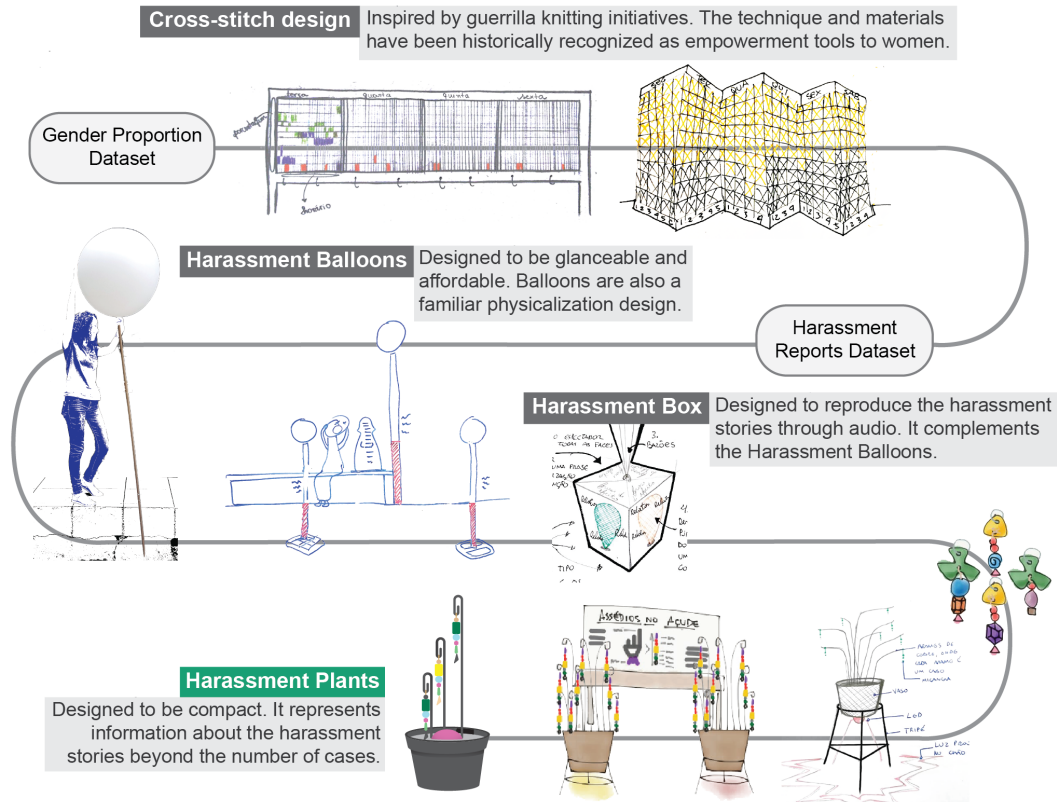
Cross-stitch design Inspired by guerrilla knitting initiatives. The technique and materials have been historically recognized as empowerment tools to women.

Gender Proportion Dataset

terça quarta quinta sexta

SEG TER QUA QUI SEX SAB

Harassment Balloons Designed to be glanceable and affordable. Balloons are also a familiar physicalization design.

Harassment Reports Dataset

Harassment Box Designed to reproduce the harassment stories through audio. It complements the Harassment Balloons.

Harassment Plants Designed to be compact. It represents information about the harassment stories beyond the number of cases.

Assédios no Açude

Vaso

LED

Tripé